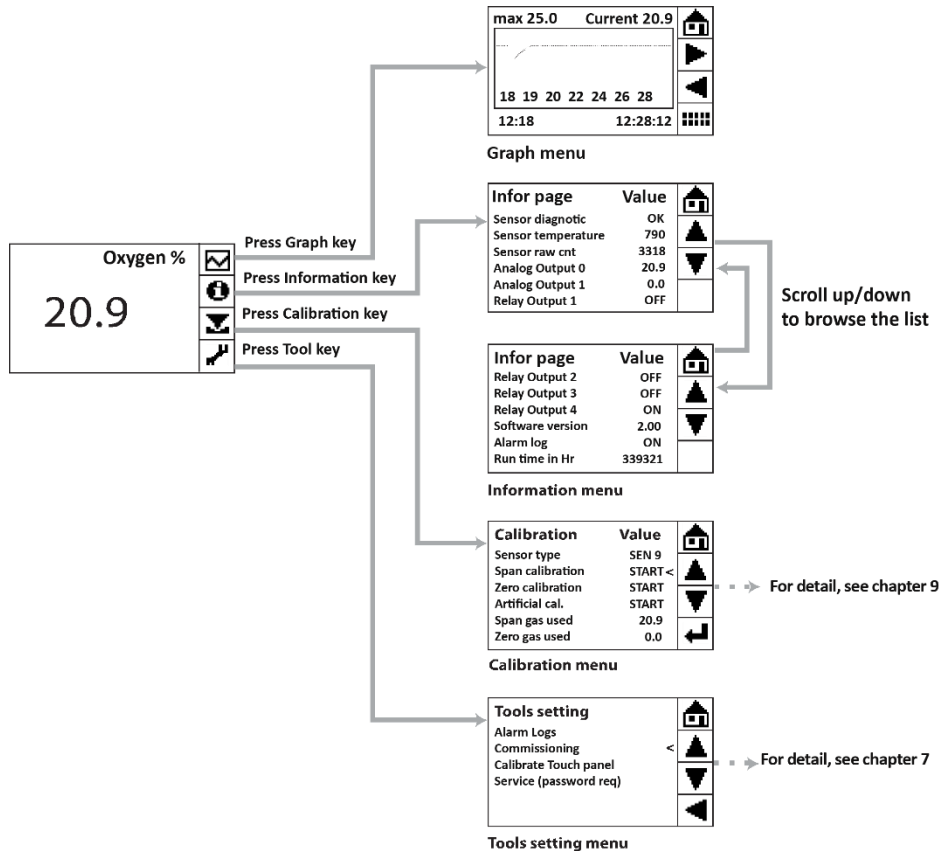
Oxygen %

20.9

Press Graph key

Press Information key

Press Calibration key

Press Tool key

max 25.0 Current 20.9

18 19 20 22 24 26 28

12:18 12:28:12

Graph menu

| Infor page | Value |
|---|---|
| Sensor diagnotic | OK |
| Sensor temperature | 790 |
| Sensor raw cnt | 3318 |
| Analog Output 0 | 20.9 |
| Analog Output 1 | 0.0 |
| Relay Output 1 | OFF |

Scroll up/down to browse the list

| Infor page | Value |
|---|---|
| Relay Output 2 | OFF |
| Relay Output 3 | OFF |
| Relay Output 4 | ON |
| Software version | 2.00 |
| Alarm log | ON |
| Run time in Hr | 339321 |

Information menu

| Calibration | Value |
|---|---|
| Sensor type | SEN 9 |
| Span calibration | START < |
| Zero calibration | START |
| Artificial cal. | START |
| Span gas used | 20.9 |
| Zero gas used | 0.0 |

For detail, see chapter 9

Calibration menu

Tools setting
Alarm Logs
Commissioning <
Calibrate Touch panel
Service (password req)

For detail, see chapter 7

Tools setting menu